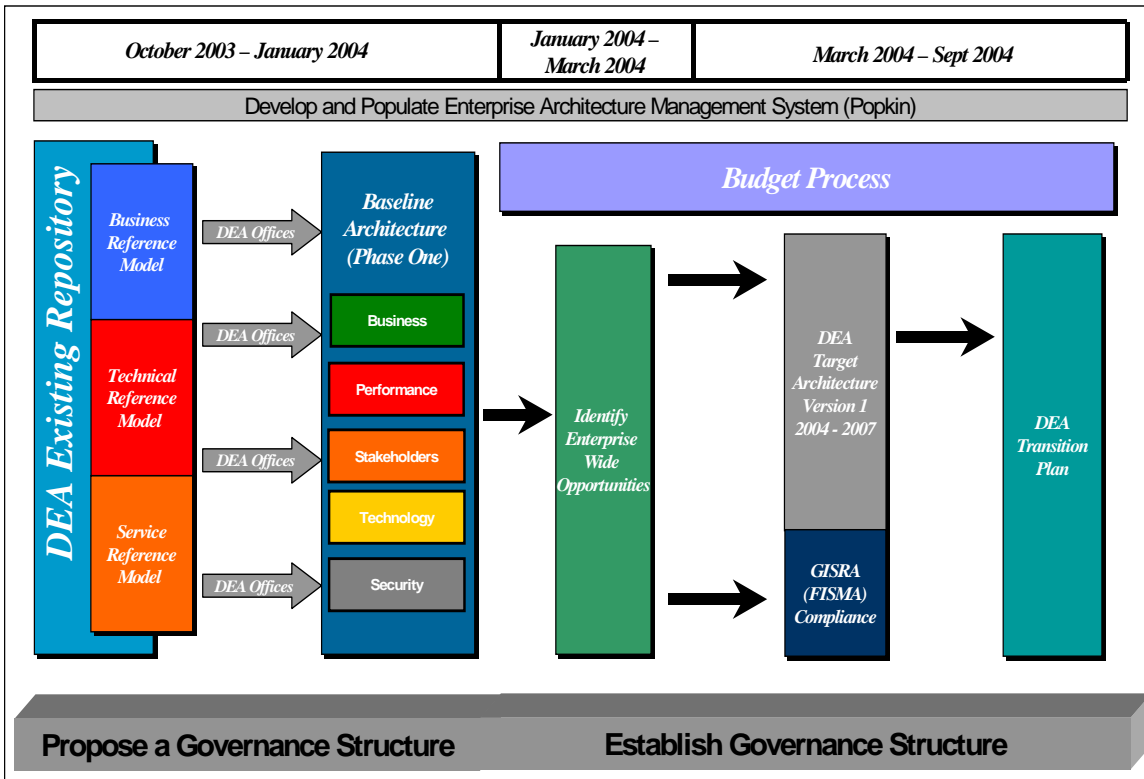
| October 2003 – January 2004 | January 2004 – March 2004 | March 2004 – Sept 2004 |
|---|---|---|

Develop and Populate Enterprise Architecture Management System (Popkin)

DEA Existing Repository

Business Reference Model

Technical Reference Model

Service Reference Model

DEA Offices

DEA Offices

DEA Offices

DEA Offices

Baseline Architecture (Phase One)

Business

Performance

Stakeholders

Technology

Security

Budget Process

Identify Enterprise Wide Opportunities

DEA Target Architecture Version 1 2004 - 2007

GISRA (FISMA) Compliance

DEA Transition Plan

Propose a Governance Structure

Establish Governance Structure